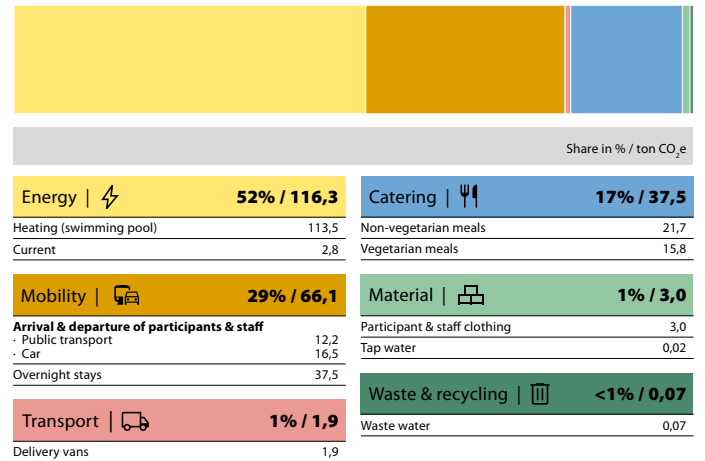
Share in % / ton $CO_2e$

Energy | 52% / 116,3

| | |
|---|---|
| Heating (swimming pool) | 113,5 |
| Current | 2,8 |

Mobility | 29% / 66,1

Arrival & departure of participants & staff

| | |
|---|---|
| · Public transport | 12,2 |
| · Car | 16,5 |
| Overnight stays | 37,5 |

Transport | 1% / 1,9

| | |
|---|---|
| Delivery vans | 1,9 |

Catering | 17% / 37,5

| | |
|---|---|
| Non-vegetarian meals | 21,7 |
| Vegetarian meals | 15,8 |

Material | 1% / 3,0

| | |
|---|---|
| Participant & staff clothing | 3,0 |
| Tap water | 0,02 |

Waste & recycling | <1% / 0,07

| | |
|---|---|
| Waste water | 0,07 |